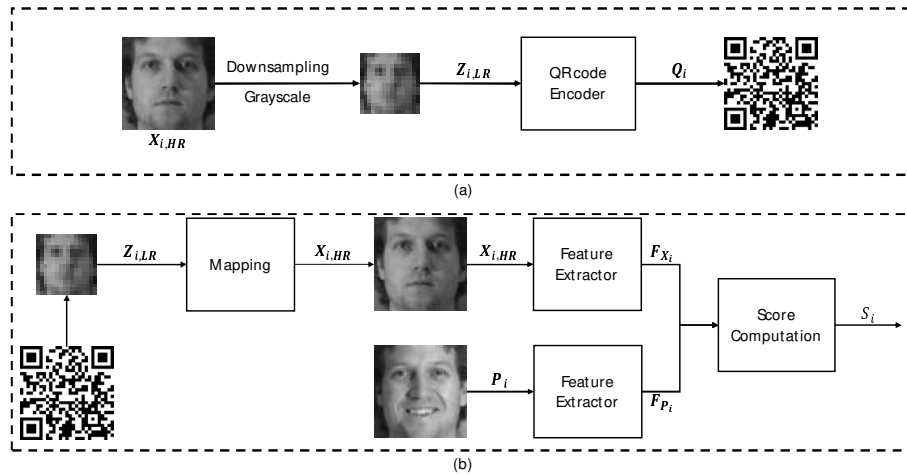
Downsampling

Grayscale

$X_{i,HR}$

$Z_{i,LR}$

QRcode Encoder

$Q_i$

(a)

$Z_{i,LR}$

Mapping

$X_{i,HR}$

$X_{i,HR}$

Feature Extractor

$F_{X_i}$

Score Computation

$S_i$

$P_i$

Feature Extractor

$F_{P_i}$

(b)